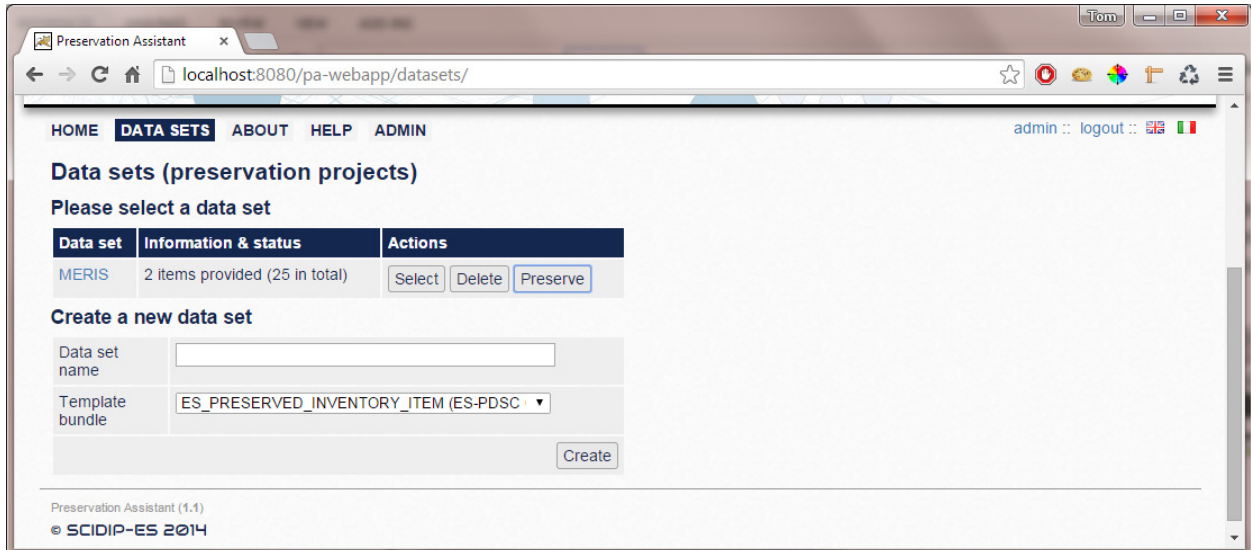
Preservation Assistant ×

Tom

localhost:8080/pa-webapp/datasets/

HOME DATA SETS ABOUT HELP ADMIN

admin :: logout ::

Data sets (preservation projects)

Please select a data set

| Data set | Information & status | Actions |
|---|---|---|
| MERIS | 2 items provided (25 in total) | Select Delete Preserve |

Create a new data set

| Data set name | |
|---|---|
| Template bundle | ES_PRESERVED_INVENTORY_ITEM (ES-PDSC |
| | Create |

Preservation Assistant (1.1)

© SCIDIP-ES 2014